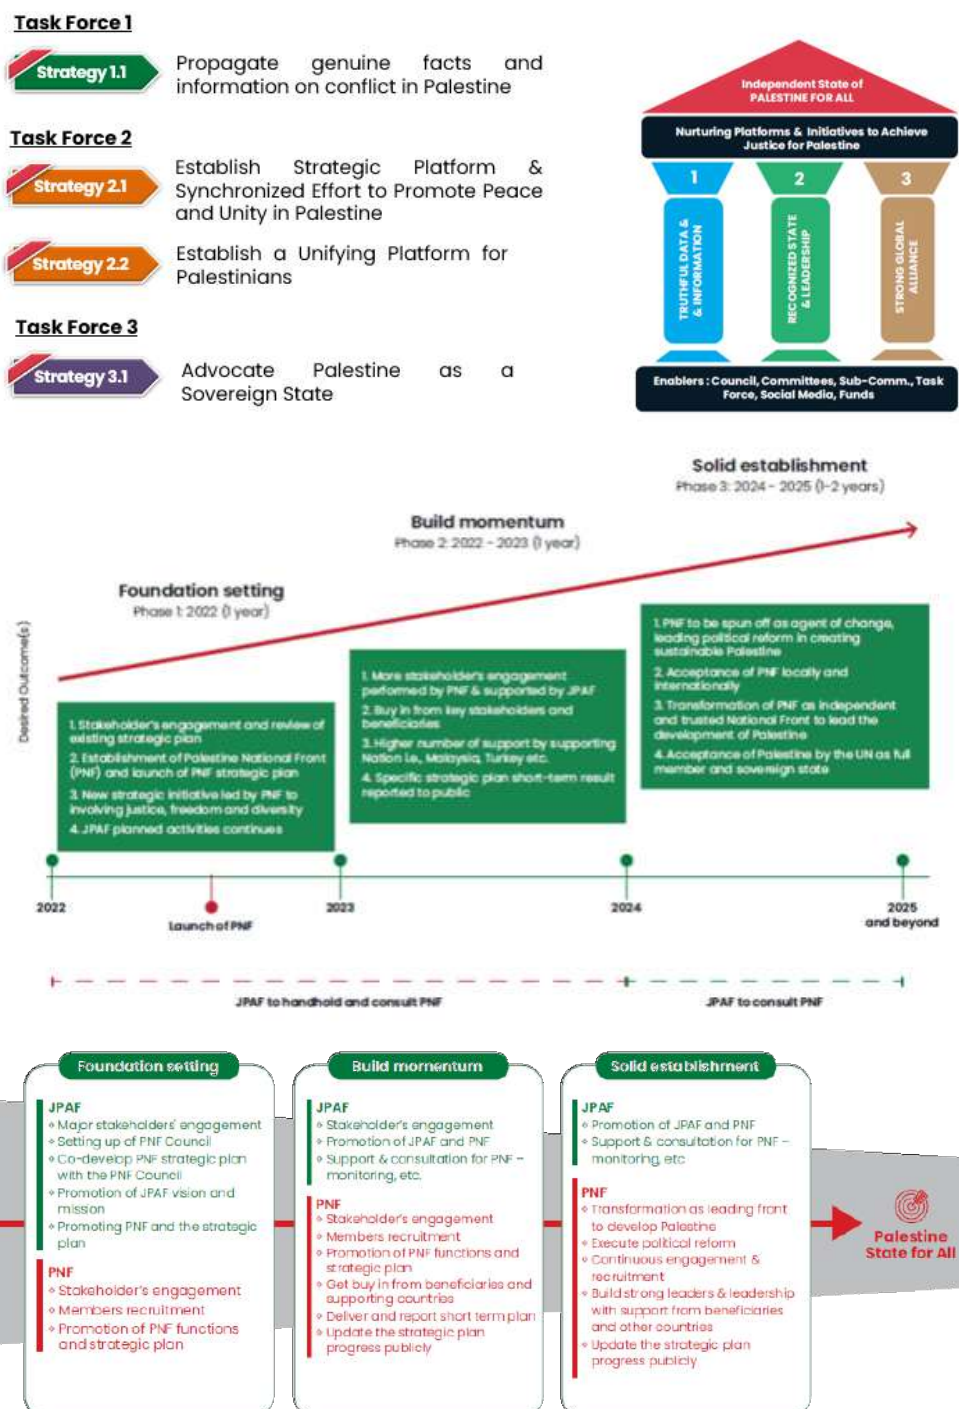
Task Force 1

Strategy 1.1 Propagate genuine facts and information on conflict in Palestine

Task Force 2

Strategy 2.1 Establish Strategic Platform & Synchronized Effort to Promote Peace and Unity in Palestine

Strategy 2.2 Establish a Unifying Platform for Palestinians

Task Force 3

Strategy 3.1 Advocate Palestine as a Sovereign State

Independent State of PALESTINE FOR ALL

Nurturing Platforms & Initiatives to Achieve Justice for Palestine

1 TRUTHFUL DATA & & INFORMATION

2 RECOGNIZED STATE & LEADERSHIP

3 STRONG GLOBAL ALLIANCE

Enablers : Council, Committees, Sub-Comm., Task Force, Social Media, Funds

Solid establishment
Phase 3: 2024 - 2025 (1-2 years)

Build momentum
Phase 2: 2022 - 2023 (1 year)

Foundation setting
Phase 1: 2022 (1 year)

Desired Outcome(s)

1. Stakeholder's engagement and review of existing strategic plan
2. Establishment of Palestine National Front (PNF) and launch of PNF strategic plan
3. New strategic initiative led by PNF to involving justice, freedom and diversity
4. JPAF planned activities continues

1. More stakeholder's engagement performed by PNF & supported by JPAF
2. Buy in from key stakeholders and beneficiaries
3. Higher number of support by supporting Nation i.e., Malaysia, Turkey etc.
4. Specific strategic plan short-term result reported to public

1. PNF to be spun off as agent of change, leading political reform in creating sustainable Palestine
2. Acceptance of PNF locally and internationally
3. Transformation of PNF as independent and trusted National Front to lead the development of Palestine
4. Acceptance of Palestine by the UN as full member and sovereign state

2022 2023 2024 2025 and beyond
Launch of PNF

JPAF to handhold and consult PNF
JPAF to consult PNF

Foundation setting
JPAF
• Major stakeholders' engagement
• Setting up of PNF Council
• Co-develop PNF strategic plan with the PNF Council
• Promotion of JPAF vision and mission
• Promoting PNF and the strategic plan
PNF
• Stakeholder's engagement
• Members recruitment
• Promotion of PNF functions and strategic plan

Build momentum
JPAF
• Stakeholder's engagement
• Promotion of JPAF and PNF
• Support & consultation for PNF – monitoring, etc.
PNF
• Stakeholder's engagement
• Members recruitment
• Promotion of PNF functions and strategic plan
• Get buy in from beneficiaries and supporting countries
• Deliver and report short term plan
• Update the strategic plan progress publicly

Solid establishment
JPAF
• Promotion of JPAF and PNF
• Support & consultation for PNF – monitoring, etc
PNF
• Transformation as leading front to develop Palestine
• Execute political reform
• Continuous engagement & recruitment
• Build strong leaders & leadership with support from beneficiaries and other countries
• Update the strategic plan progress publicly

Palestine State for All